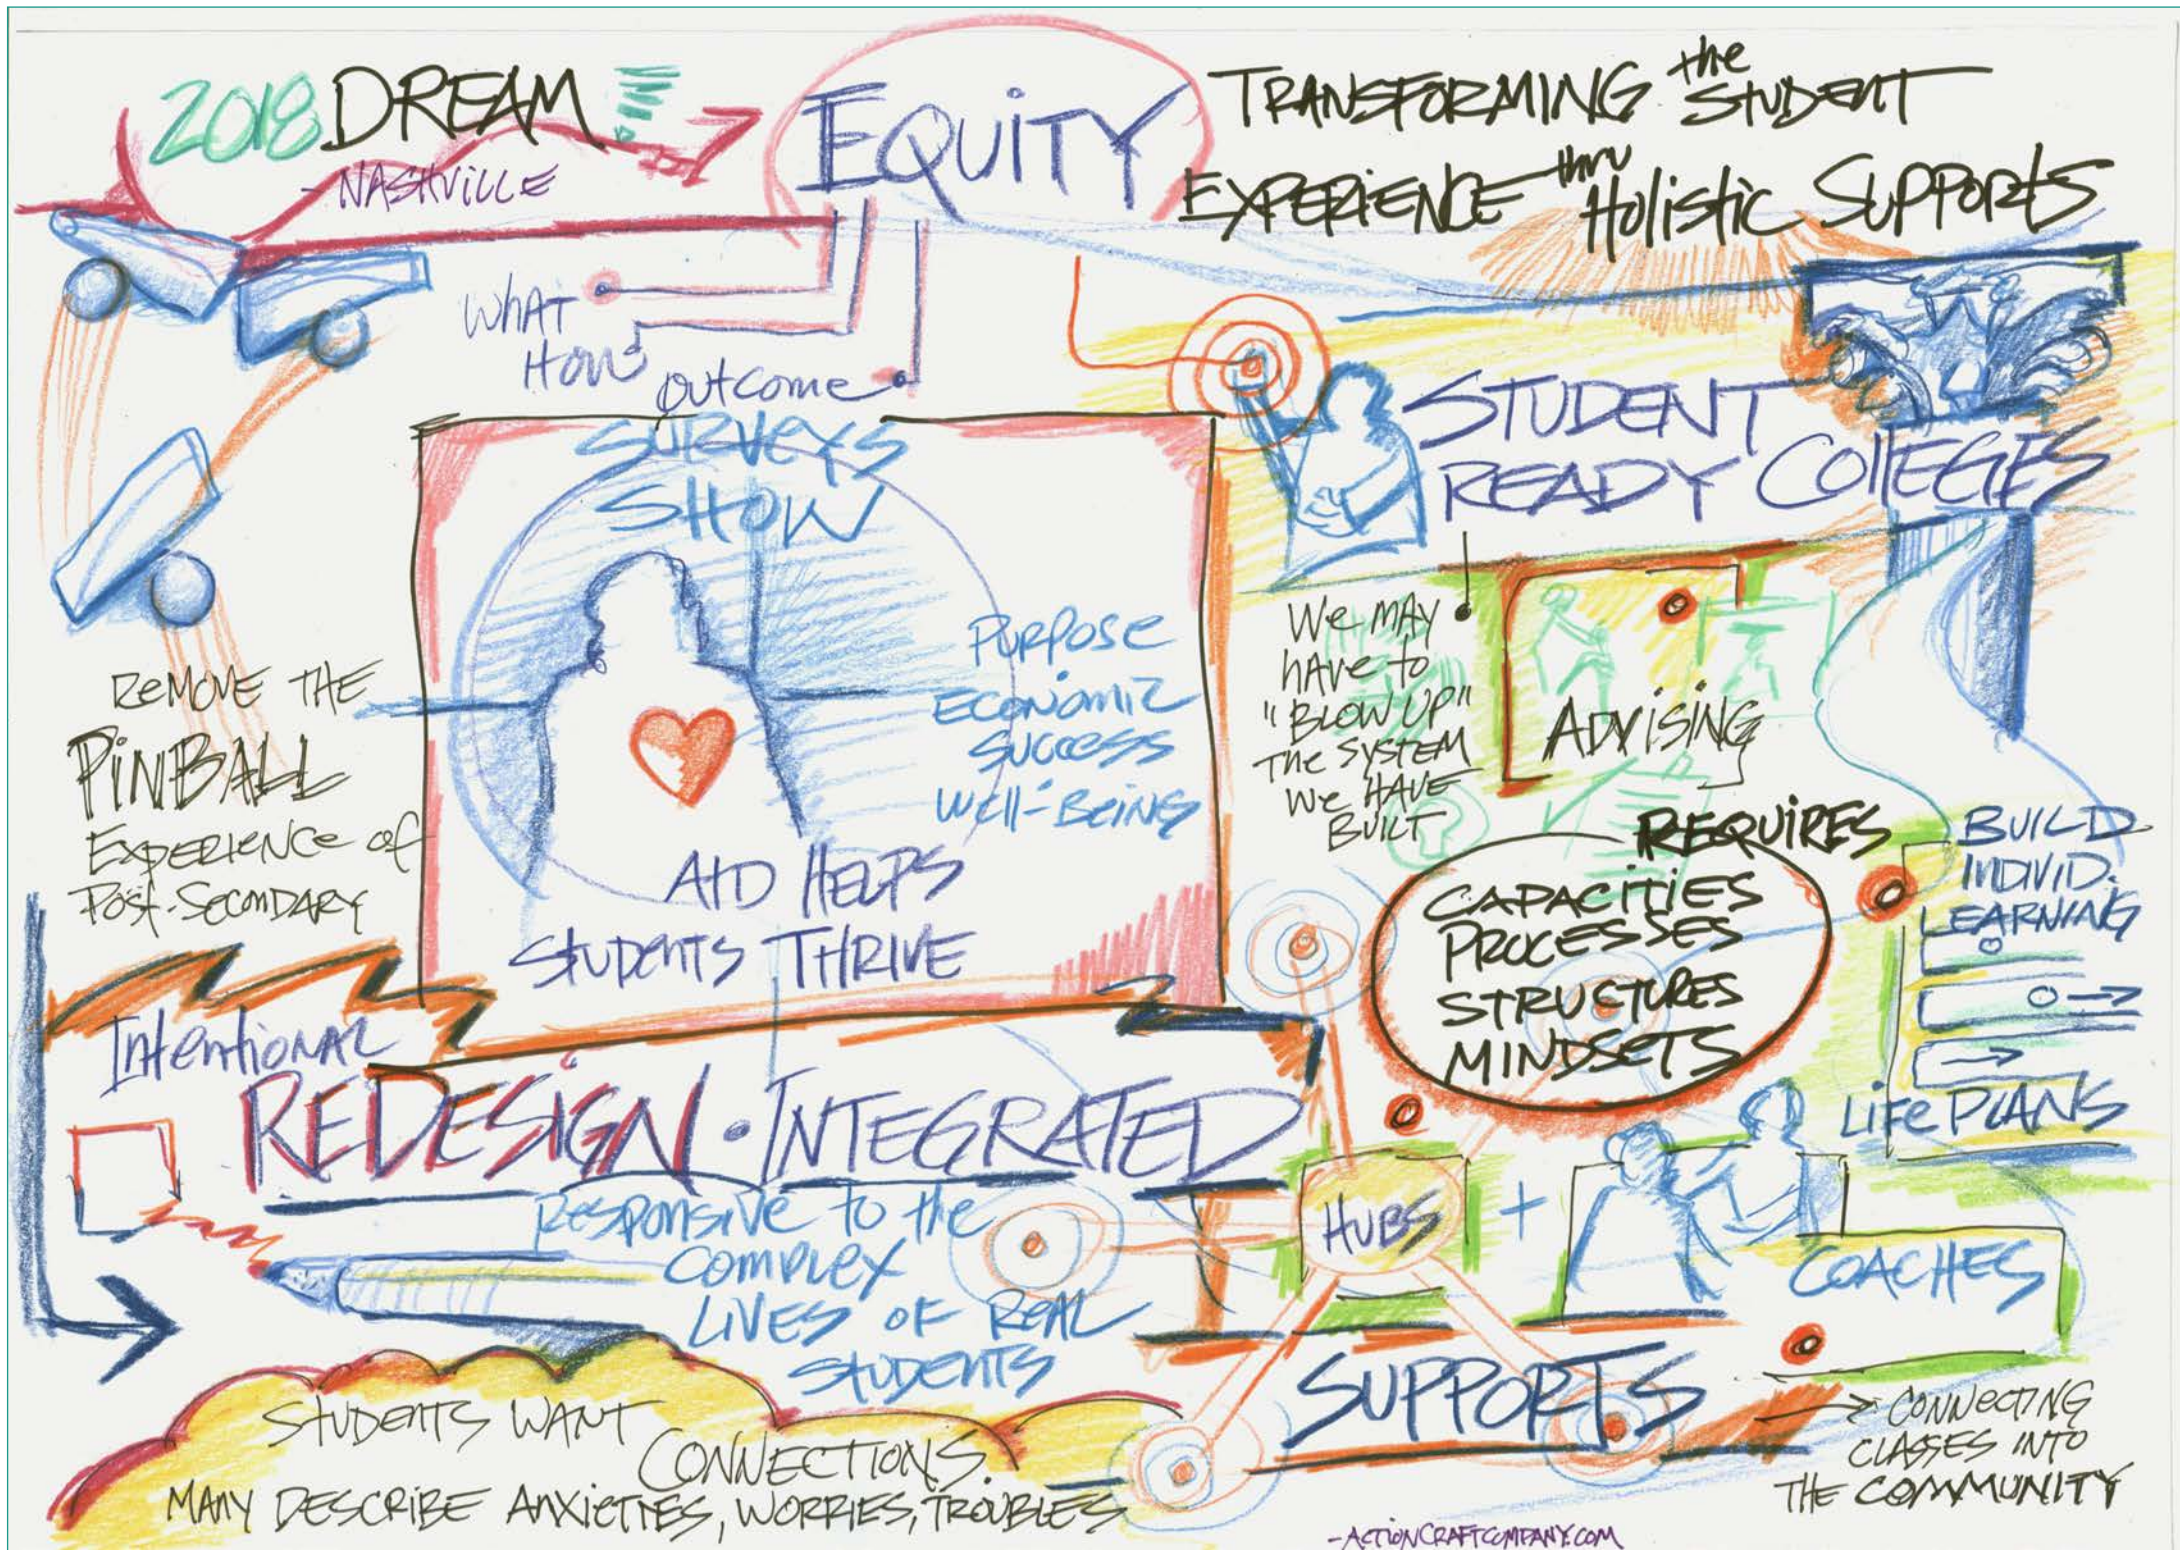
2018 DREAM
- NASHVILLE

EQUITY

TRANSFORMING the STUDENT EXPERIENCE thru Holistic SUPPORTS

WHAT
HOW
outcome

SURVEYS SHOW

Purpose
Economic success
Well-Being

AID HELPS STUDENTS THRIVE

REMOVE THE PINBALL Experience of Post-Secondary

STUDENT READY COLLEGES

We may have to "BLOW UP" The System We HAVE BUILT

ADVISING

REQUIRES
CAPACITIES
PROCESSES
STRUCTURES
MINDSETS

BUILD INDIVID. LEARNING

LIFE PLANS

Intentional REDESIGN • INTEGRATED

Responsive to the complex LIVES OF REAL STUDENTS

HUBS + COACHES

SUPPORTS

CONNECTING CLASSES INTO THE COMMUNITY

STUDENTS WANT CONNECTIONS.
MANY DESCRIBE ANXIETIES, WORRIES, TROUBLES

-ACTIONCRAFTCOMPANY.COM